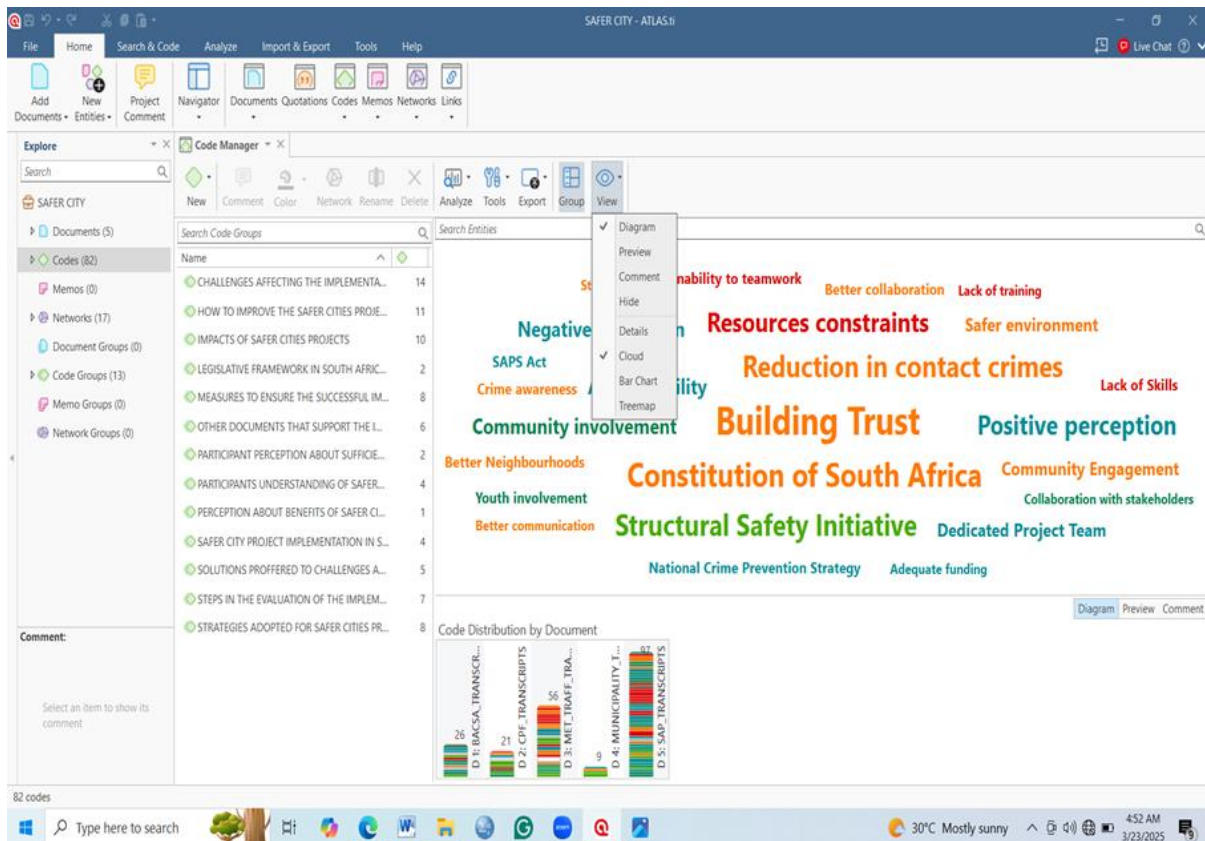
SAFER CITY - ATLAS.ti

File Home Search & Code Analyze Import & Export Tools Help

Live Chat

Add Documents New Entities Project Comment Navigator Documents Quotations Codes Memos Networks Links

Explore

Search

SAFER CITY
Documents (5)
Codes (82)
Memos (0)
Networks (17)
Document Groups (0)
Code Groups (13)
Memo Groups (0)
Network Groups (0)

Comment:

Select an item to show its comment

Code Manager

New Comment Color Network Rename Delete Analyze Tools Export Group View

Search Code Groups

Name

| | |
|---|---|
| CHALLENGES AFFECTING THE IMPLEMENTA... | 14 |
| HOW TO IMPROVE THE SAFER CITIES PROJE... | 11 |
| IMPACTS OF SAFER CITIES PROJECTS | 10 |
| LEGISLATIVE FRAMEWORK IN SOUTH AFRIC... | 2 |
| MEASURES TO ENSURE THE SUCCESSFUL IM... | 8 |
| OTHER DOCUMENTS THAT SUPPORT THE I... | 6 |
| PARTICIPANT PERCEPTION ABOUT SUFFICIE... | 2 |
| PARTICIPANTS UNDERSTANDING OF SAFER... | 4 |
| PERCEPTION ABOUT BENEFITS OF SAFER CI... | 1 |
| SAFER CITY PROJECT IMPLEMENTATION IN S... | 4 |
| SOLUTIONS PROFFERED TO CHALLENGES A... | 5 |
| STEPS IN THE EVALUATION OF THE IMPLEM... | 7 |
| STRATEGIES ADOPTED FOR SAFER CITIES PR... | 8 |

Search Entities

Diagram
Preview
Comment
Hide
Details
Cloud
Bar Chart
Treemap

St nability to teamwork Better collaboration Lack of training
Negative n Resources constraints Safer environment
SAPS Act Reduction in contact crimes
Crime awareness ility Lack of Skills
Community involvement Building Trust Positive perception
Better Neighbourhoods Constitution of South Africa Community Engagement
Youth involvement Collaboration with stakeholders
Better communication Structural Safety Initiative Dedicated Project Team
National Crime Prevention Strategy Adequate funding

Diagram Preview Comment

Code Distribution by Document

26 D 1: BACSA_TRANSCR...
21 D 2: CPF_TRANSCRIPTS
56 D 3: MET_TRAFF_TRA...
9 D 4: MUNICIPALITY_T...
97 D 5: SAP_TRANSCRIPTS

82 codes

Type here to search

30°C Mostly sunny 4:52 AM 3/23/2025